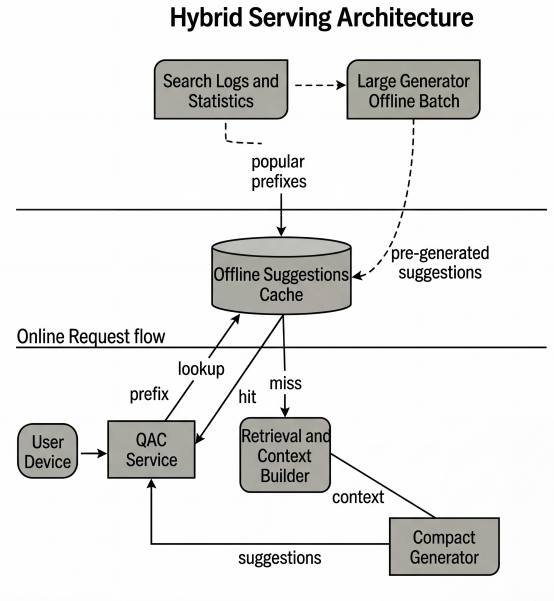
Hybrid Serving Architecture

Search Logs and Statistics

Large Generator Offline Batch

popular prefixes

pre-generated suggestions

Offline Suggestions Cache

Online Request flow

lookup

prefix

hit

miss

User Device

QAC Service

Retrieval and Context Builder

context

Compact Generator

suggestions